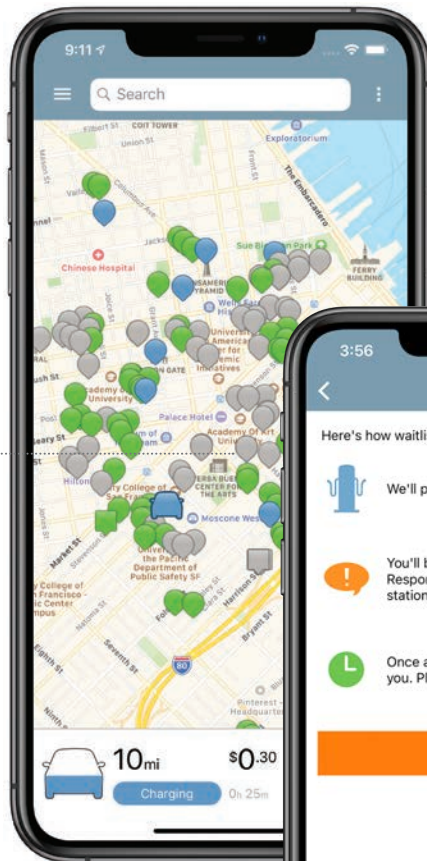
9:11

Search

Filbert St

COIT TOWER

Union St

Exploratorium

The Embarcadero

Chinese Hospital

Sue Bierman Park

FERRY BUILDING

TRANSAMERICA PYRAMID

Wells Fargo Museum

Academy of Art University

Palace Hotel

Academy of Art University

Hilton

Academy of Art University

YERBA BUENA CENTER FOR THE ARTS

Moscone West

University of the Pacific

Department of Public Safety SF

Market St

City College of San Francisco

Mission St

Folsom St

Harrison St

Bryant St

Seventh St

Eighth St

Ninth St

80

Pinterest

10mi

$0.30

Charging

0h 25m

3:56

Here's how waitli

We'll p

You'll b
Respon
station

Once a
you. Pl